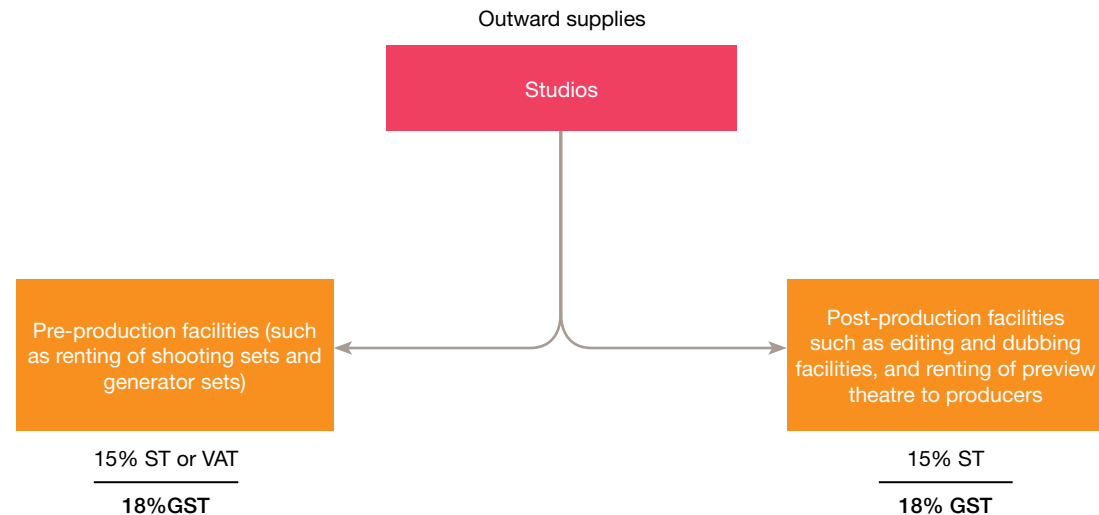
Outward supplies

Studios

Pre-production facilities (such as renting of shooting sets and generator sets)

15% ST or VAT

18%GST

Post-production facilities such as editing and dubbing facilities, and renting of preview theatre to producers

15% ST

18% GST